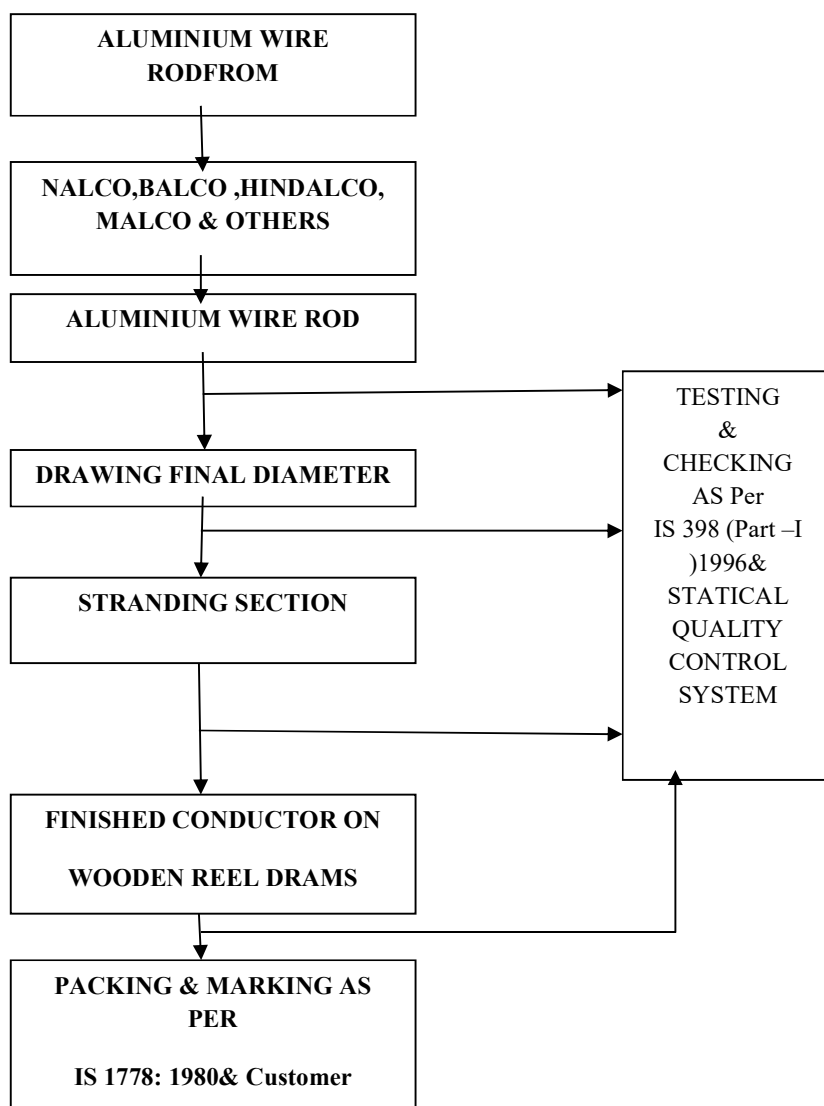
ALUMINIUM WIRE RODFROM

NALCO,BALCO ,HINDALCO, MALCO & OTHERS

ALUMINIUM WIRE ROD

DRAWING FINAL DIAMETER

STRANDING SECTION

FINISHED CONDUCTOR ON

WOODEN REEL DRAMS

PACKING & MARKING AS PER

IS 1778: 1980& Customer

TESTING & CHECKING AS Per IS 398 (Part –I )1996& STATICAL QUALITY CONTROL SYSTEM